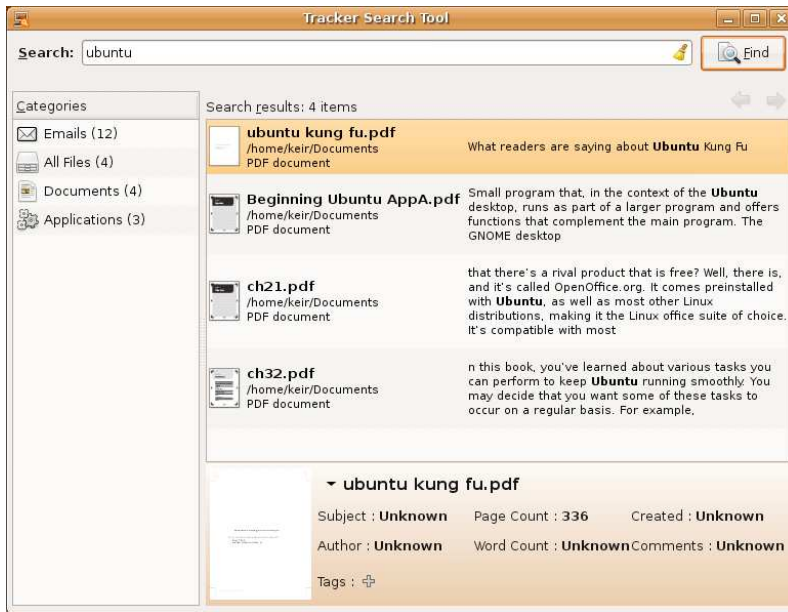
Tracker Search Tool

Search: ubuntu

Find

Categories

Emails (12)

All Files (4)

Documents (4)

Applications (3)

Search results: 4 items

ubuntu kung fu.pdf
/home/keir/Documents
PDF document

What readers are saying about **Ubuntu** Kung Fu

Beginning Ubuntu AppA.pdf
/home/keir/Documents
PDF document

Small program that, in the context of the **Ubuntu** desktop, runs as part of a larger program and offers functions that complement the main program. The GNOME desktop

ch21.pdf
/home/keir/Documents
PDF document

that there's a rival product that is free? Well, there is, and it's called OpenOffice.org. It comes preinstalled with **Ubuntu**, as well as most other Linux distributions, making it the Linux office suite of choice. It's compatible with most

ch32.pdf
/home/keir/Documents
PDF document

n this book, you've learned about various tasks you can perform to keep **Ubuntu** running smoothly. You may decide that you want some of these tasks to occur on a regular basis. For example,

ubuntu kung fu.pdf

Subject : **Unknown**

Page Count : **336**

Created : **Unknown**

Author : **Unknown**

Word Count : **Unknown**

Comments : **Unknown**

Tags :